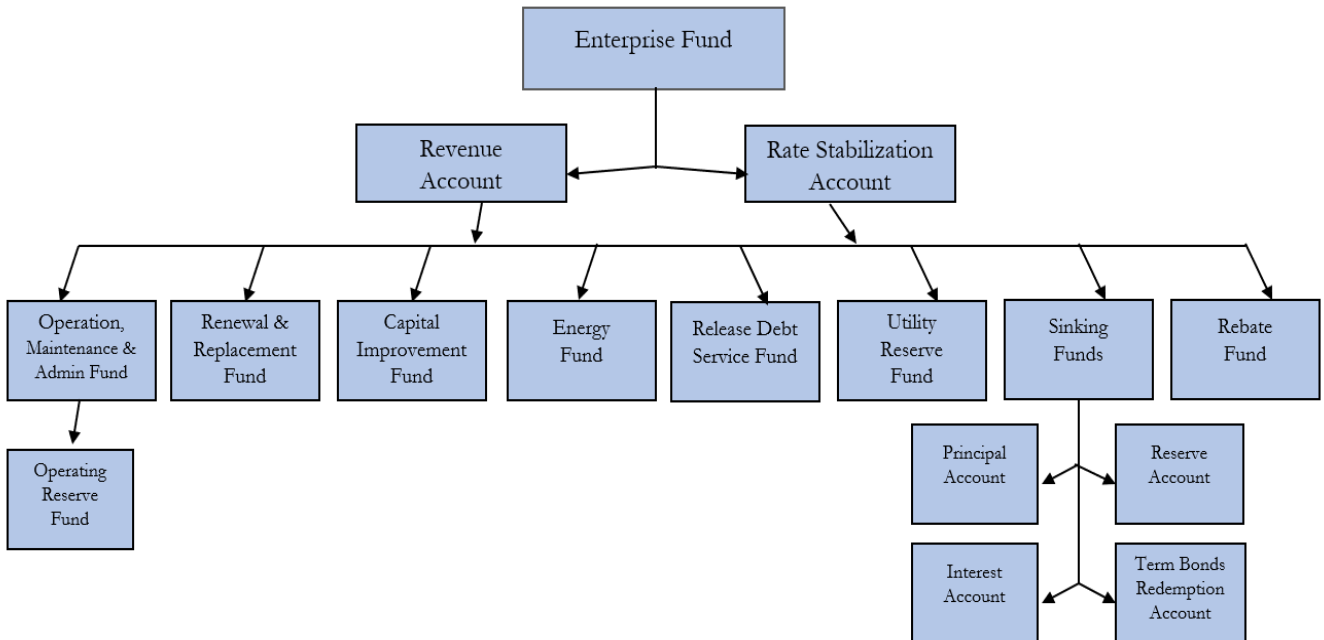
Enterprise Fund

Revenue Account

Rate Stabilization Account

Operation, Maintenance & Admin Fund

Renewal & Replacement Fund

Capital Improvement Fund

Energy Fund

Release Debt Service Fund

Utility Reserve Fund

Sinking Funds

Rebate Fund

Operating Reserve Fund

Principal Account

Reserve Account

Interest Account

Term Bonds Redemption Account